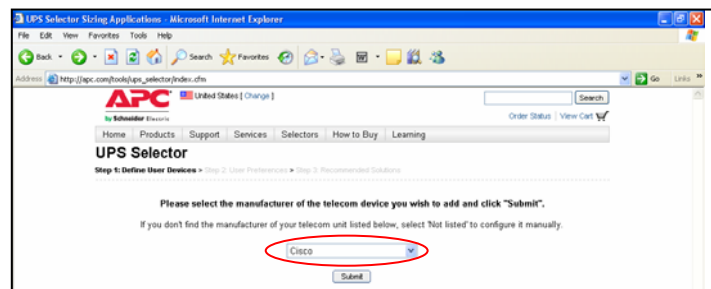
UPS Selector Sizing Applications - Microsoft Internet Explorer

File Edit View Favorites Tools Help

Back Search Favorites

Address http://apc.com/tools/ups_selector/index.cfm Go Links

APC by Schneider Electric

United States [ Change ]

Search

Order Status | View Cart

Home Products Support Services Selectors How to Buy Learning

UPS Selector

Step 1: Define User Devices > Step 2: User Preferences > Step 3: Recommended Solutions

Please select the manufacturer of the telecom device you wish to add and click "Submit".

If you don't find the manufacturer of your telecom unit listed below, select 'Not listed' to configure it manually.

Cisco

Submit